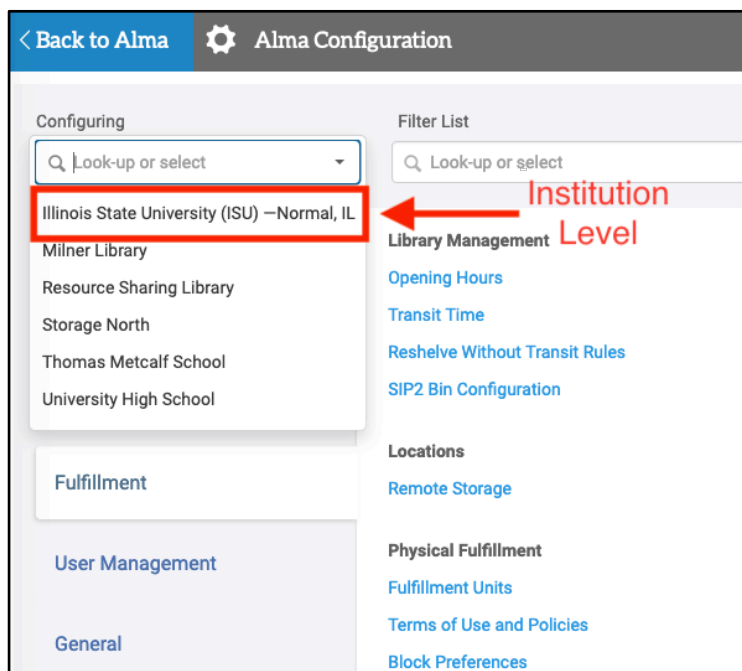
< Back to Alma

Alma Configuration

Configuring

Look-up or select

Illinois State University (ISU) —Normal, IL

Milner Library

Resource Sharing Library

Storage North

Thomas Metcalf School

University High School

Fulfillment

User Management

General

Filter List

Look-up or select

Institution Level

Library Management

Opening Hours

Transit Time

Reshelve Without Transit Rules

SIP2 Bin Configuration

Locations

Remote Storage

Physical Fulfillment

Fulfillment Units

Terms of Use and Policies

Block Preferences